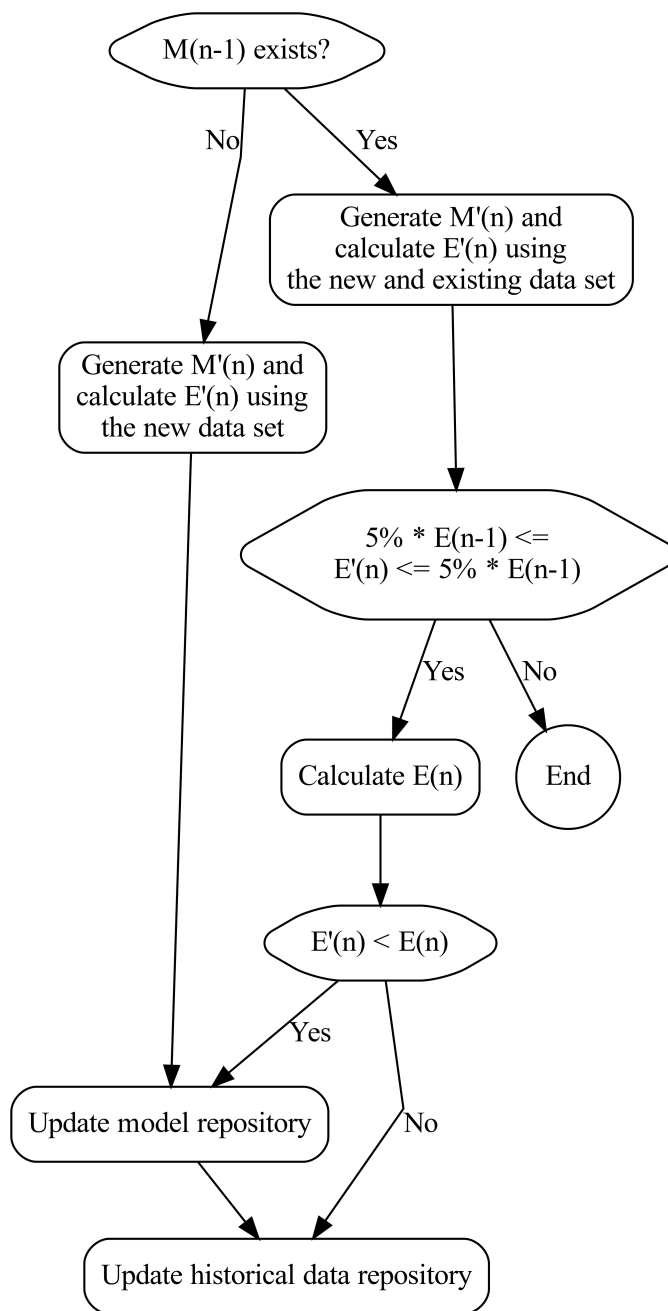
M(n-1) exists?

No

Yes

Generate M'(n) and calculate E'(n) using the new and existing data set

Generate M'(n) and calculate E'(n) using the new data set

5% * E(n-1) <= E'(n) <= 5% * E(n-1)

Yes

No

Calculate E(n)

End

E'(n) < E(n)

Yes

Update model repository

No

Update historical data repository